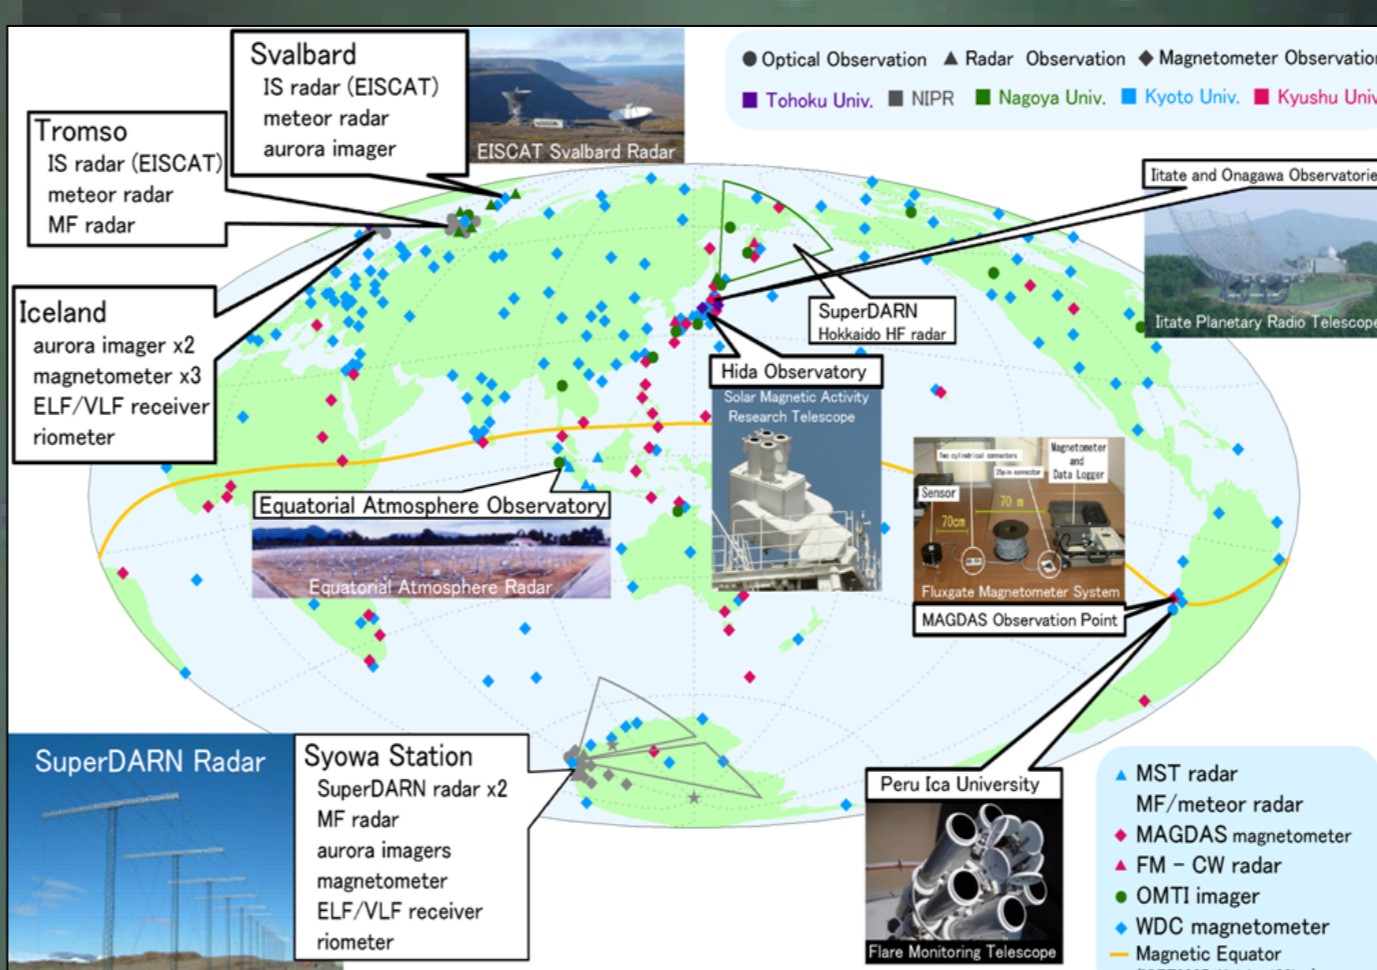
● Optical Observation ▲ Radar Observation ◆ Magnetometer Observation

■ Tohoku Univ. ■ NIPR ■ Nagoya Univ. ■ Kyoto Univ. ■ Kyushu Univ

Svalbard
IS radar (EISCAT)
meteor radar
aurora imager

EISCAT Svalbard Radar

Tromso
IS radar (EISCAT)
meteor radar
MF radar

Iitate and Onagawa Observatorie

Iitate Planetary Radio Telescope

Iceland
aurora imager x2
magnetometer x3
ELF/VLF receiver
riometer

SuperDARN
Hokkaido HF radar

Hida Observatory
Solar Magnetic Activity Research Telescope

Two cylindrical connectors
Magnetometer and Data Logger
Sensor
70 m
70cm
Fluxgate Magnetometer System
MAGDAS Observation Point

Equatorial Atmosphere Observatory
Equatorial Atmosphere Radar

SuperDARN Radar

Syowa Station
SuperDARN radar x2
MF radar
aurora imagers
magnetometer
ELF/VLF receiver
riometer

Peru Ica University
Flare Monitoring Telescope

▲ MST radar
MF/meteor radar
◆ MAGDAS magnetometer
▲ FM – CW radar
● OMTI imager
◆ WDC magnetometer
— Magnetic Equator